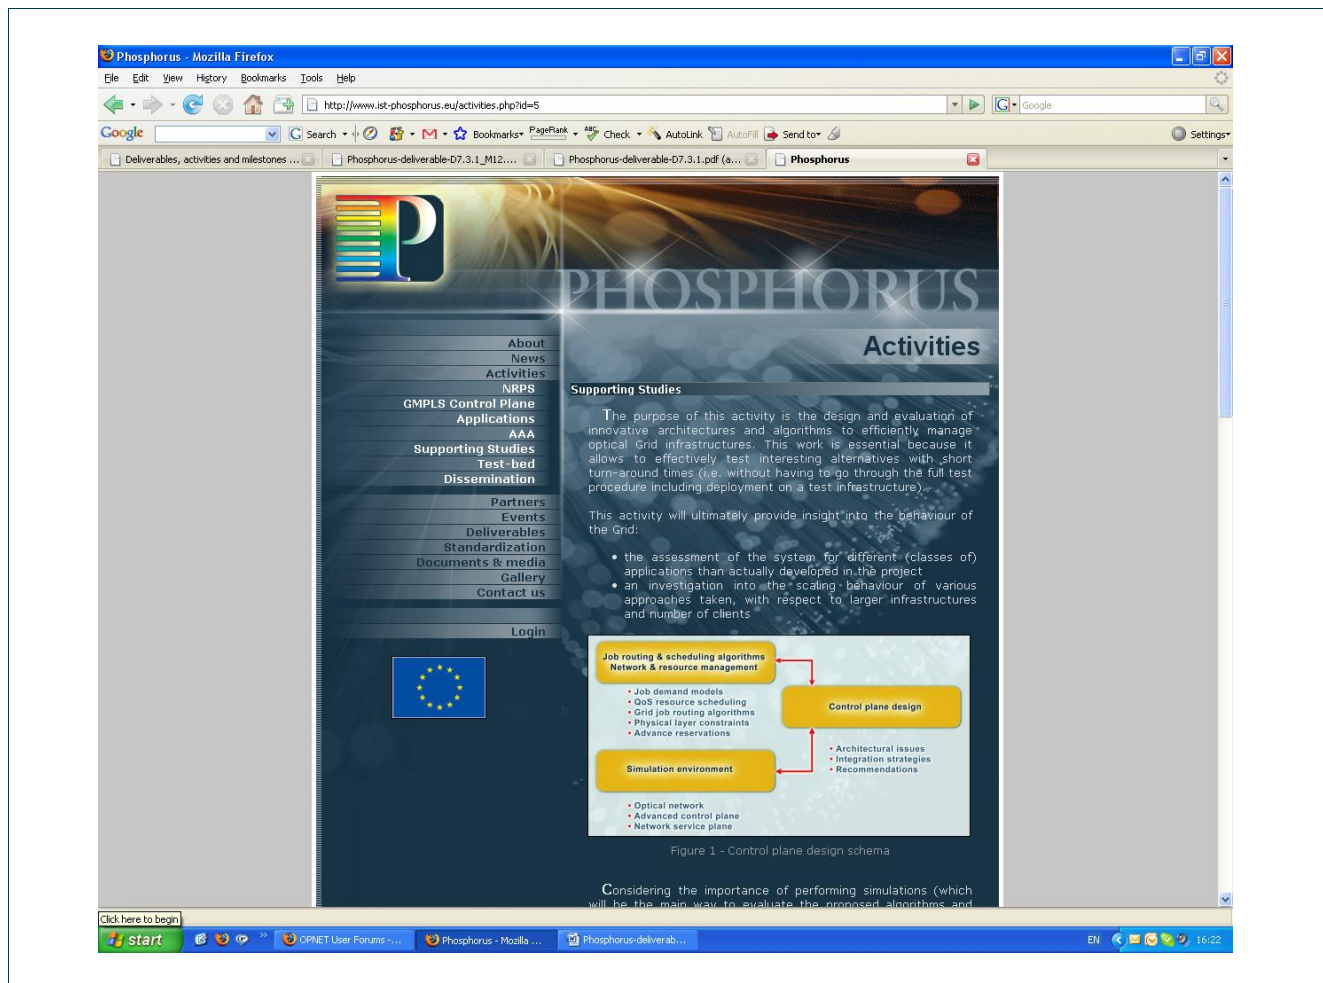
Phosphorus - Mozilla Firefox

File Edit View History Bookmarks Tools Help

http://www.ist-phosphorus.eu/activities.php?id=5

Google

Google Search Bookmarks PageRank Check AutoLink AutoFill Send to Settings

Deliverables, activities and milestones ... | Phosphorus-deliverable-D7.3.1_M12.... | Phosphorus-deliverable-D7.3.1.pdf (a... | Phosphorus

PHOSPHORUS

About
News
Activities
NRPS
GMPLS Control Plane
Applications
AAA
Supporting Studies
Test-bed
Dissemination

Partners
Events
Deliverables
Standardization
Documents & media
Gallery
Contact us

Login

Activities

Supporting Studies

The purpose of this activity is the design and evaluation of innovative architectures and algorithms to efficiently manage optical Grid infrastructures. This work is essential because it allows to effectively test interesting alternatives with short turn-around times (i.e. without having to go through the full test procedure including deployment on a test infrastructure).

This activity will ultimately provide insight into the behaviour of the Grid:

• the assessment of the system for different (classes of) applications than actually developed in the project
• an investigation into the scaling behaviour of various approaches taken, with respect to larger infrastructures and number of clients

Job routing & scheduling algorithms
Network & resource management

• Job demand models
• QoS resource scheduling
• Grid job routing algorithms
• Physical layer constraints
• Advance reservations

Control plane design

• Architectural issues
• Integration strategies
• Recommendations

Simulation environment

• Optical network
• Advanced control plane
• Network service plane

Figure 1 - Control plane design schema

Considering the importance of performing simulations (which will be the main way to evaluate the proposed algorithms and

Click here to begin

start | OPNET User Forums -... | Phosphorus - Mozilla ... | Phosphorus-deliverab...

EN 16:22